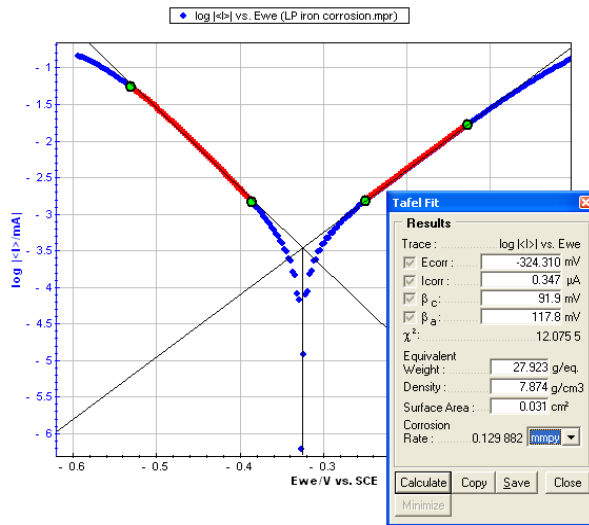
log |<I>| vs. Ewe (LP iron corrosion.mpr)

-1
-1.5
-2
-2.5
-3
-3.5
-4
-4.5
-5
-5.5
-6

log |<I>|/mA

-0.6
-0.5
-0.4
-0.3

Ewe/V vs. SCE

Tafel Fit

Results

Trace : log |<I>| vs. Ewe

Ecorr : -324.310 mV

Icorr : 0.347 µA

$\beta_c$ : 91.9 mV

$\beta_a$ : 117.8 mV

$\chi^2$ : 12.075 5

Equivalent Weight : 27.923 g/eq.

Density : 7.874 g/cm3

Surface Area : 0.031 cm²

Corrosion Rate : 0.129 882 mmpy

Calculate
Copy
Save
Close
Minimize